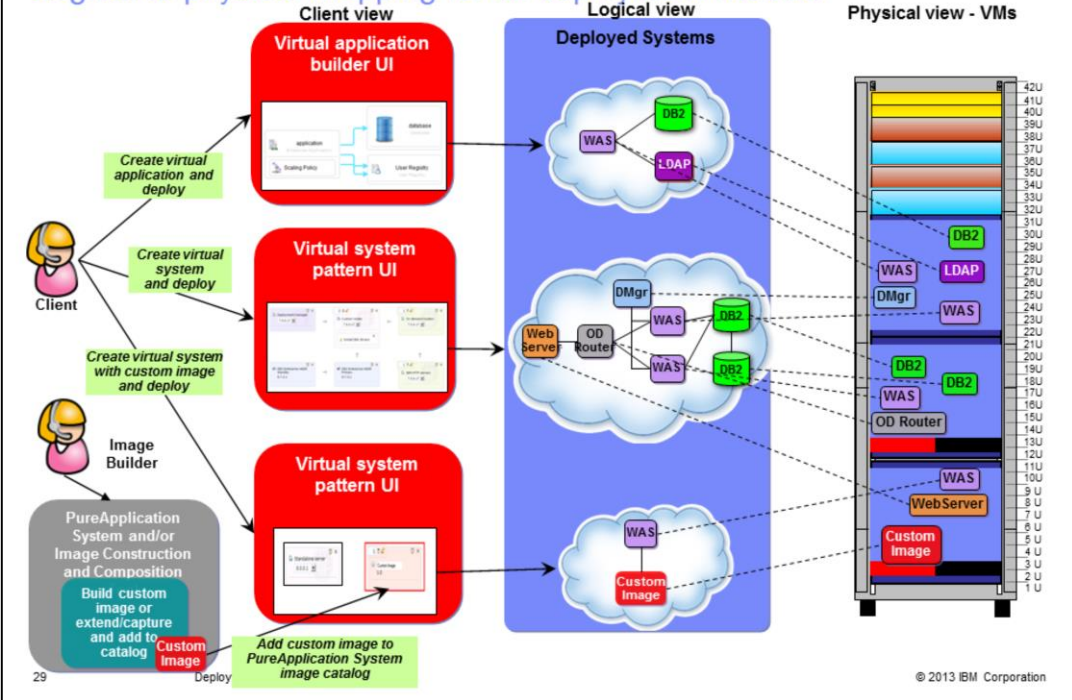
Client view

Logical view

Physical view - VMs

Deployed Systems

Virtual application builder UI

application

Scaling Policy

database

User Registry

Create virtual application and deploy

Client

Create virtual system and deploy

Virtual system pattern UI

Create virtual system with custom image and deploy

Image Builder

Virtual system pattern UI

PureApplication System and/or Image Construction and Composition

Build custom image or extend/capture and add to catalog

Custom Image

Add custom image to PureApplication System image catalog

WAS

DB2

LDAP

DMgr

Web Server

OD Router

WAS

DB2

WAS

DB2

WAS

Custom Image

42U
41U
40U
39U
38U
37U
36U
35U
34U
33U
32U
31U
30U
29U
28U
27U
26U
25U
24U
23U
22U
21U
20U
19U
18U
17U
16U
15U
14U
13U
12U
11U
10U
9 U
8 U
7 U
6 U
5 U
4 U
3 U
2 U
1 U

DB2

WAS

LDAP

DMgr

WAS

DB2

DB2

WAS

OD Router

WAS

WebServer

Custom Image

29

Deploy

© 2013 IBM Corporation